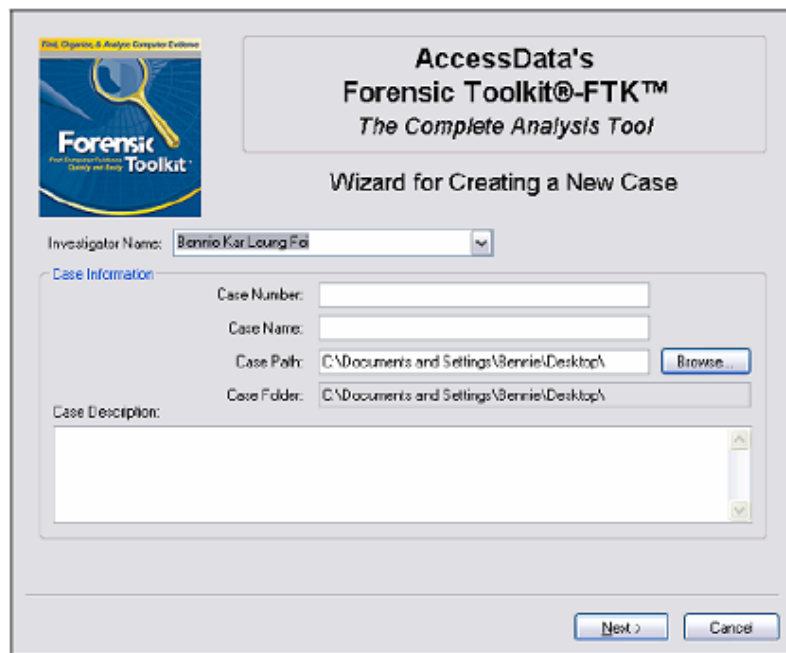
Find, Organize, & Analyze Computer Evidence

Forensic Toolkit

Find Computer Evidence Quickly and Easily

AccessData's
Forensic Toolkit®-FTK™
The Complete Analysis Tool

Wizard for Creating a New Case

Investigator Name: Bennie Kar Leung Foi

Case Information

Case Number:

Case Name:

Case Path: C:\Documents and Settings\Bennie\Desktop\ Browse...

Case Folder: C:\Documents and Settings\Bennie\Desktop\

Case Description:

Next > Cancel